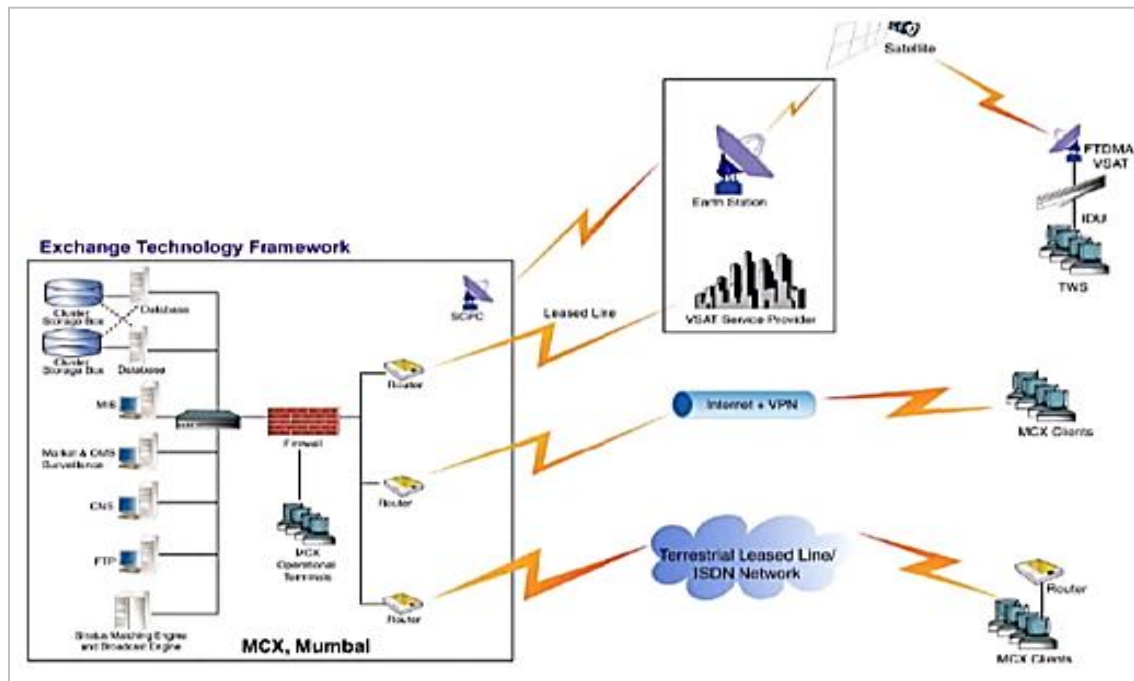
Satellite

FTDMA VSAT

IDU

TWS

Earth Station

VSAT Service Provider

Exchange Technology Framework

Cluster Storage Box

Database

Cluster Storage Box

Database

MIS

Market & CMS Surveillance

CNS

FTP

Strobus Matching Engine and Broadcast Engine

SCPC

Leased Line

Router

Firewall

Router

MCX Operational Terminals

Router

MCX, Mumbai

Internet + VPN

MCX Clients

Terrestrial Leased Line/ ISDN Network

Router

MCX Clients